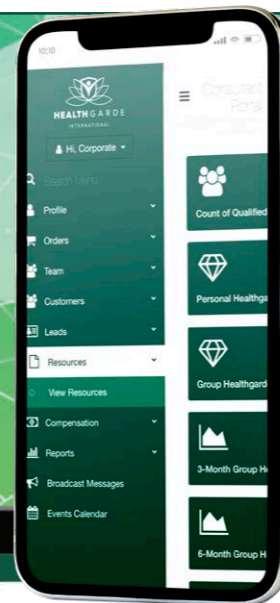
10:10

HEALTHGARDE
INTERNATIONAL

Hi, Corporate

Search Menu

Profile

Orders

Team

Customers

Leads

Resources

View Resources

Compensation

Reports

Broadcast Messages

Events Calendar

Consultant
Portal

Count of Qualified

Personal Healthga

Group Healthgard

3-Month Group He

6-Month Group He